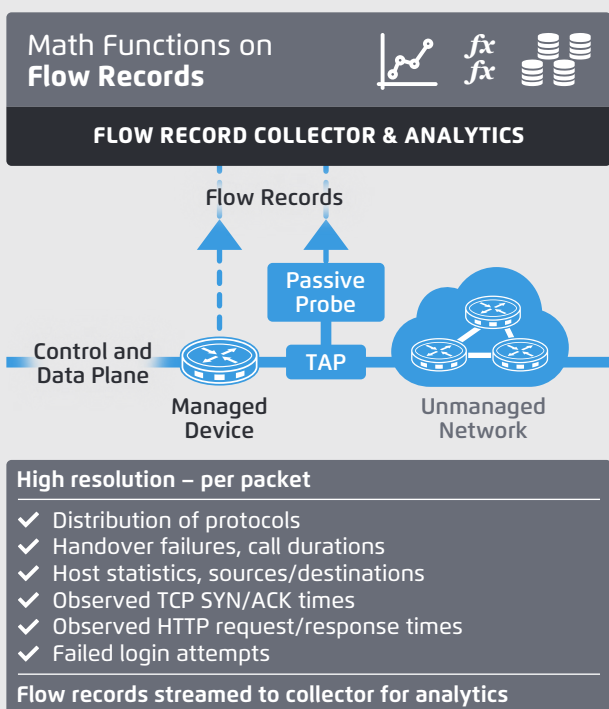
Math Functions on
**Flow Records**

fx
fx

FLOW RECORD COLLECTOR & ANALYTICS

Flow Records

Passive Probe

Control and Data Plane

TAP

Managed Device

Unmanaged Network

High resolution – per packet

✓ Distribution of protocols
✓ Handover failures, call durations
✓ Host statistics, sources/destinations
✓ Observed TCP SYN/ACK times
✓ Observed HTTP request/response times
✓ Failed login attempts

Flow records streamed to collector for analytics